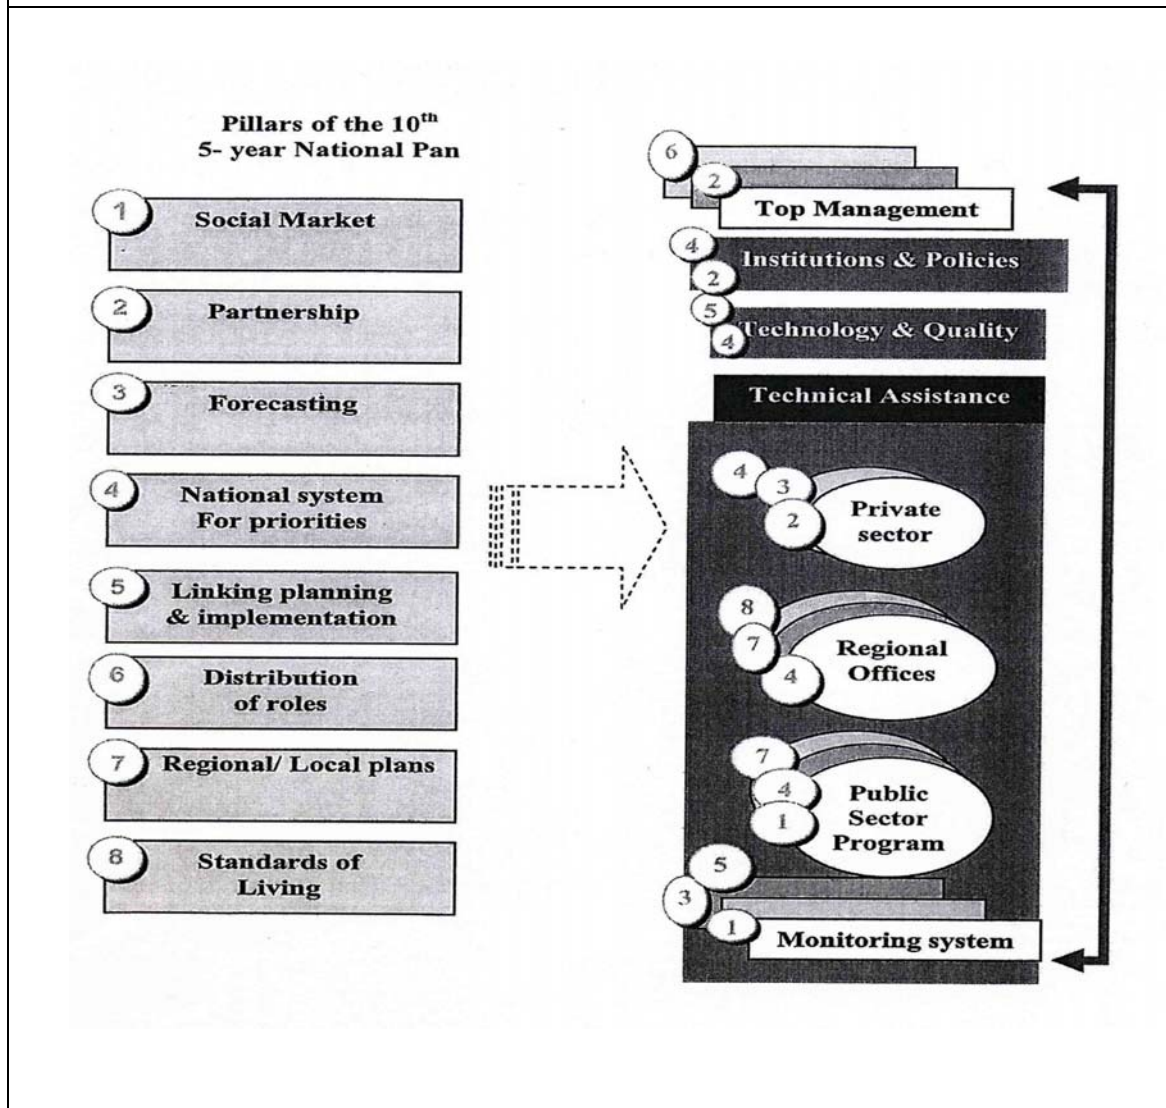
Pillars of the $10^{th}$ 5- year National Pan

1 Social Market

2 Partnership

3 Forecasting

4 National system For priorities

5 Linking planning & implementation

6 Distribution of roles

7 Regional/ Local plans

8 Standards of Living

6 2 Top Management

4 2 Institutions & Policies

5 4 Technology & Quality

Technical Assistance

4 3 2 Private sector

8 7 4 Regional Offices

7 4 1 Public Sector Program

5 3 1 Monitoring system